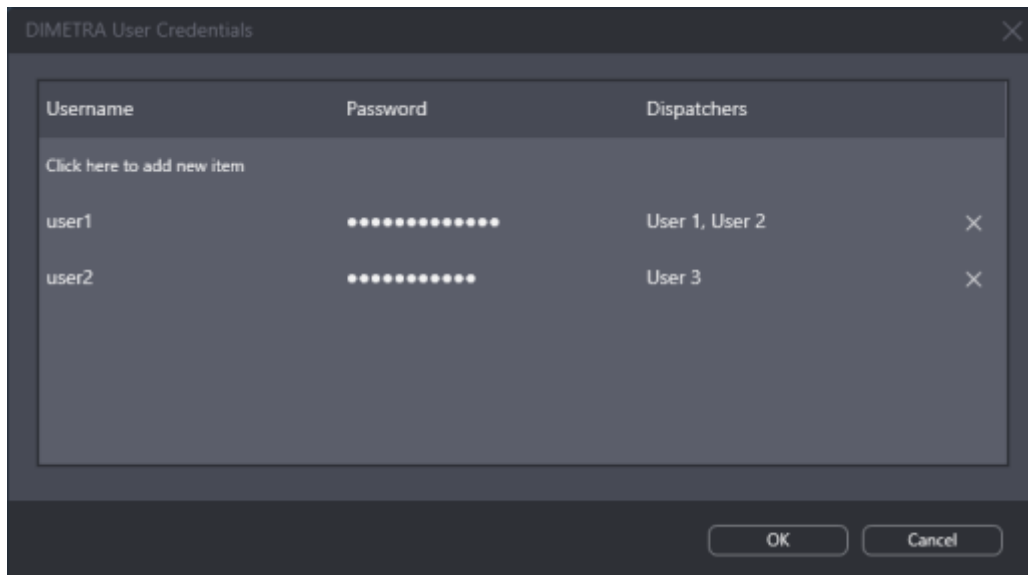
DIMETRA User Credentials

| Username | Password | Dispatchers | |
|---|---|---|---|
| Click here to add new item | | | |
| user1 | ●●●●●●●●●●●●●● | User 1, User 2 | ✕ |
| user2 | ●●●●●●●●●●● | User 3 | ✕ |

OK Cancel